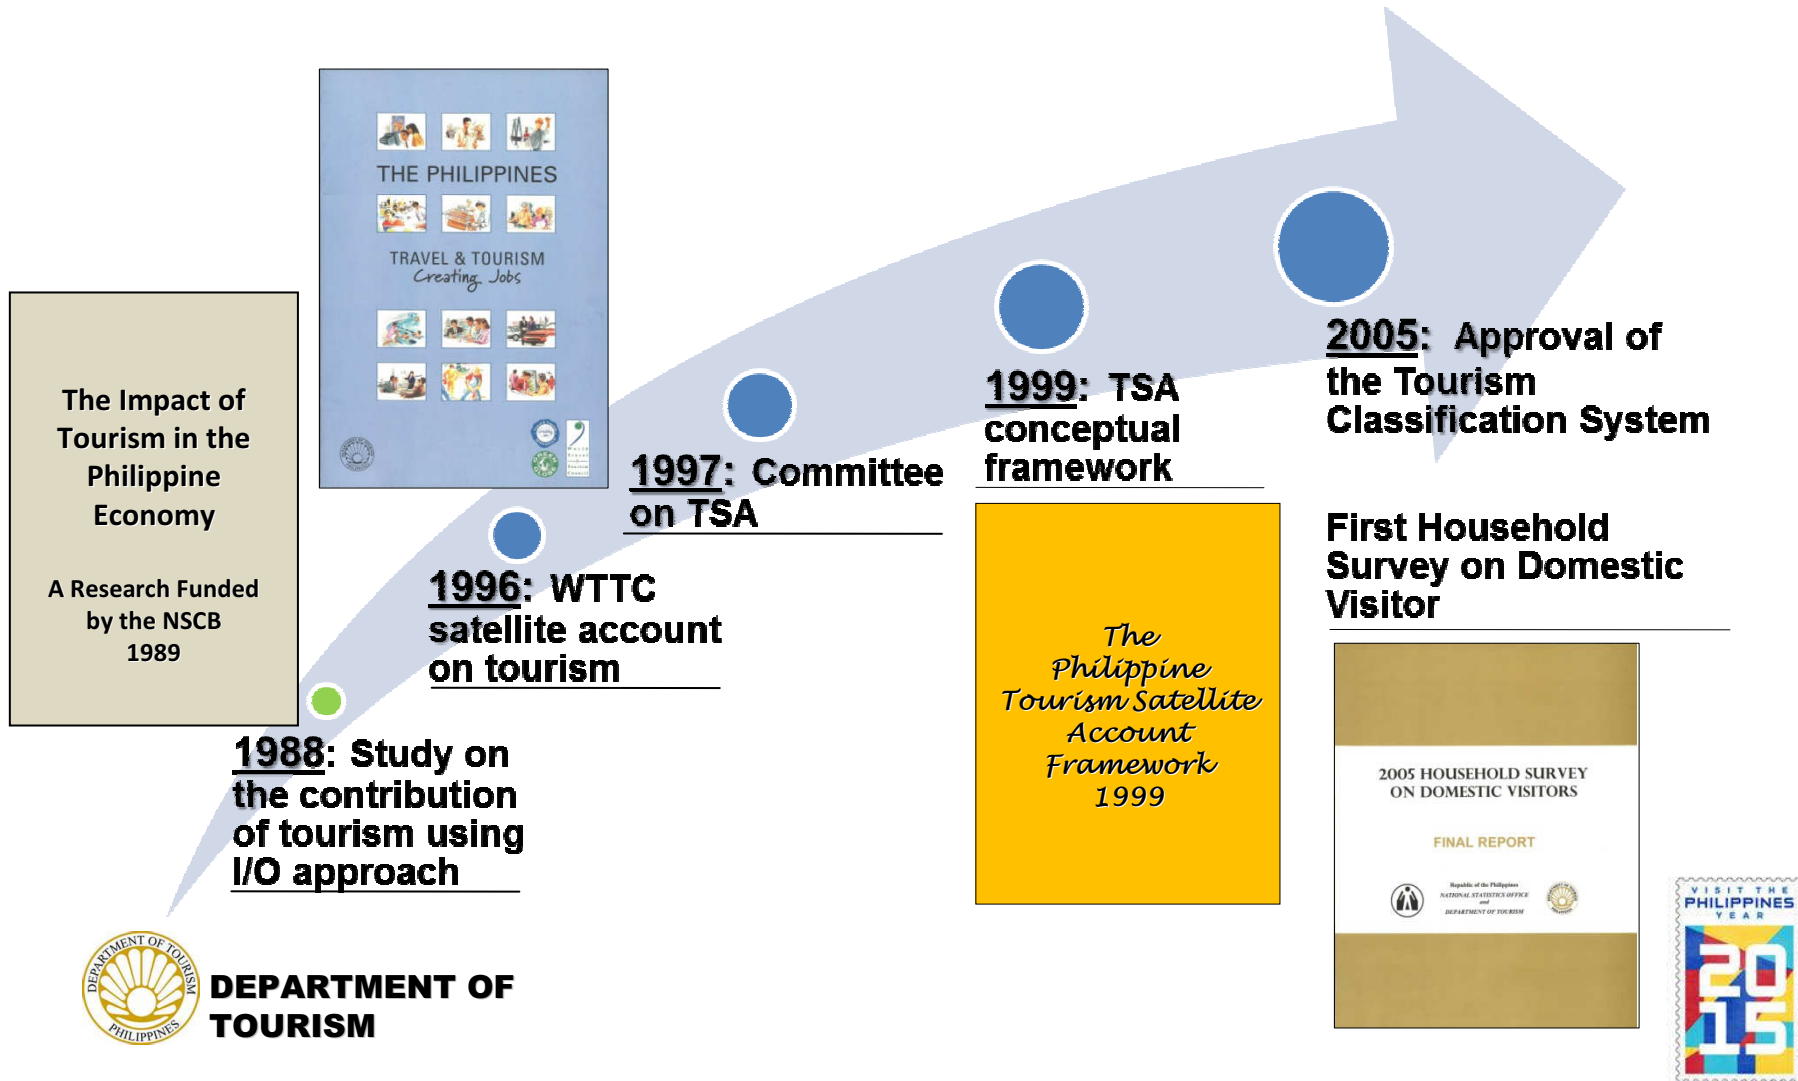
The Impact of Tourism in the Philippine Economy

A Research Funded by the NSCB 1989

THE PHILIPPINES

TRAVEL & TOURISM
Creating Jobs

1988: Study on the contribution of tourism using I/O approach

1996: WTTC satellite account on tourism

1997: Committee on TSA

1999: TSA conceptual framework

The Philippine Tourism Satellite Account Framework 1999

2005: Approval of the Tourism Classification System

First Household Survey on Domestic Visitor

2005 HOUSEHOLD SURVEY ON DOMESTIC VISITORS

FINAL REPORT

DEPARTMENT OF TOURISM PHILIPPINES

DEPARTMENT OF TOURISM

VISIT THE PHILIPPINES YEAR 2015